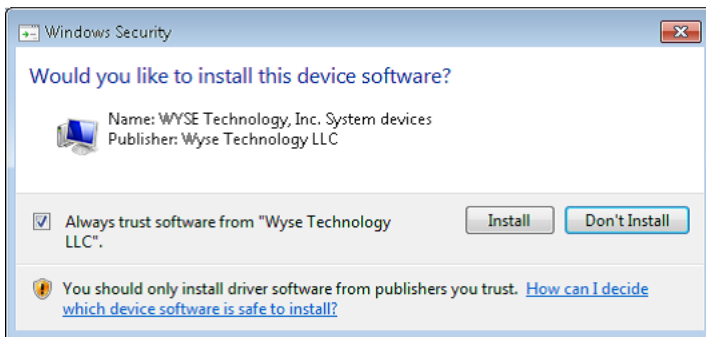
Windows Security

Would you like to install this device software?

Name: WYSE Technology, Inc. System devices
Publisher: Wyse Technology LLC

Always trust software from "Wyse Technology LLC".

Install

Don't Install

You should only install driver software from publishers you trust. How can I decide which device software is safe to install?